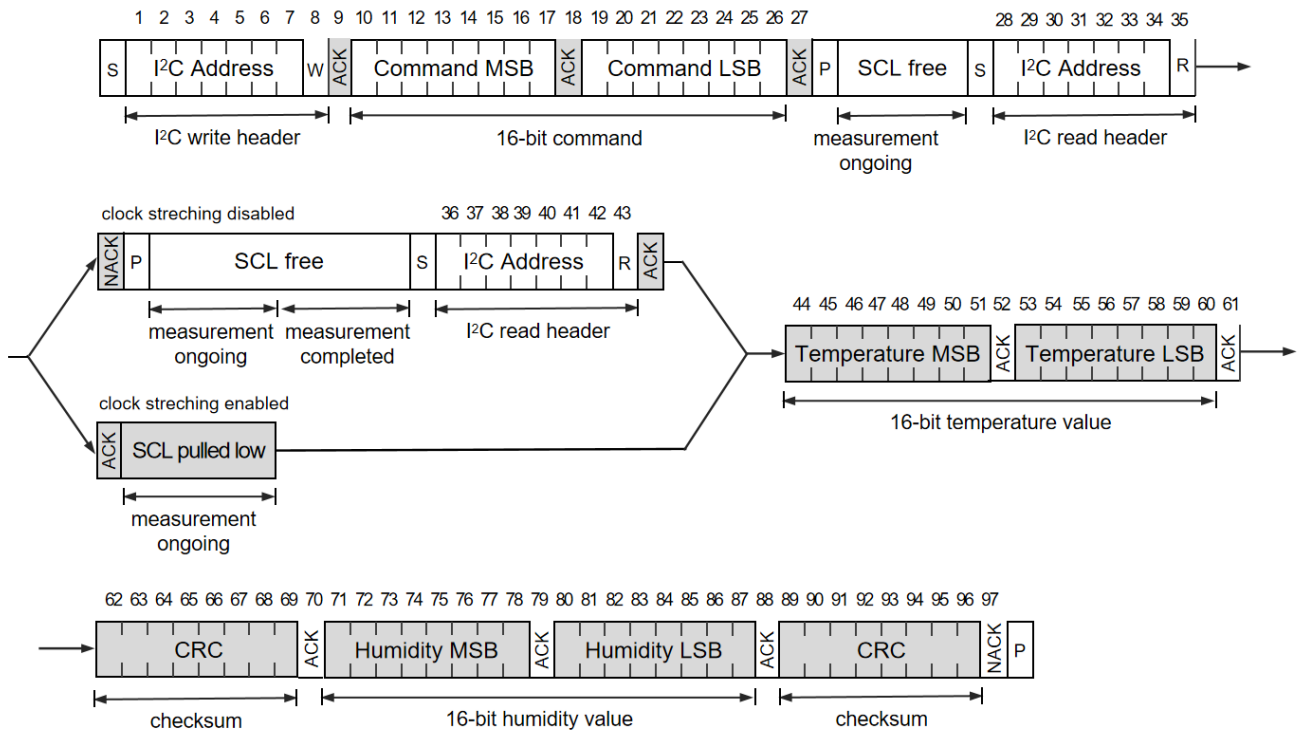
1 2 3 4 5 6 7 8 9 10 11 12 13 14 15 16 17 18 19 20 21 22 23 24 25 26 27 28 29 30 31 32 33 34 35

S $I^2C$ Address W ACK Command MSB ACK Command LSB ACK P SCL free S $I^2C$ Address R

$I^2C$ write header

16-bit command

measurement ongoing

$I^2C$ read header

clock streching disabled

36 37 38 39 40 41 42 43

NACK P SCL free S $I^2C$ Address R ACK

measurement ongoing

measurement completed

$I^2C$ read header

44 45 46 47 48 49 50 51 52 53 54 55 56 57 58 59 60 61

Temperature MSB ACK Temperature LSB ACK

16-bit temperature value

clock streching enabled

ACK SCL pulled low

measurement ongoing

62 63 64 65 66 67 68 69 70 71 72 73 74 75 76 77 78 79 80 81 82 83 84 85 86 87 88 89 90 91 92 93 94 95 96 97

CRC ACK Humidity MSB ACK Humidity LSB ACK CRC NACK P

checksum

16-bit humidity value

checksum